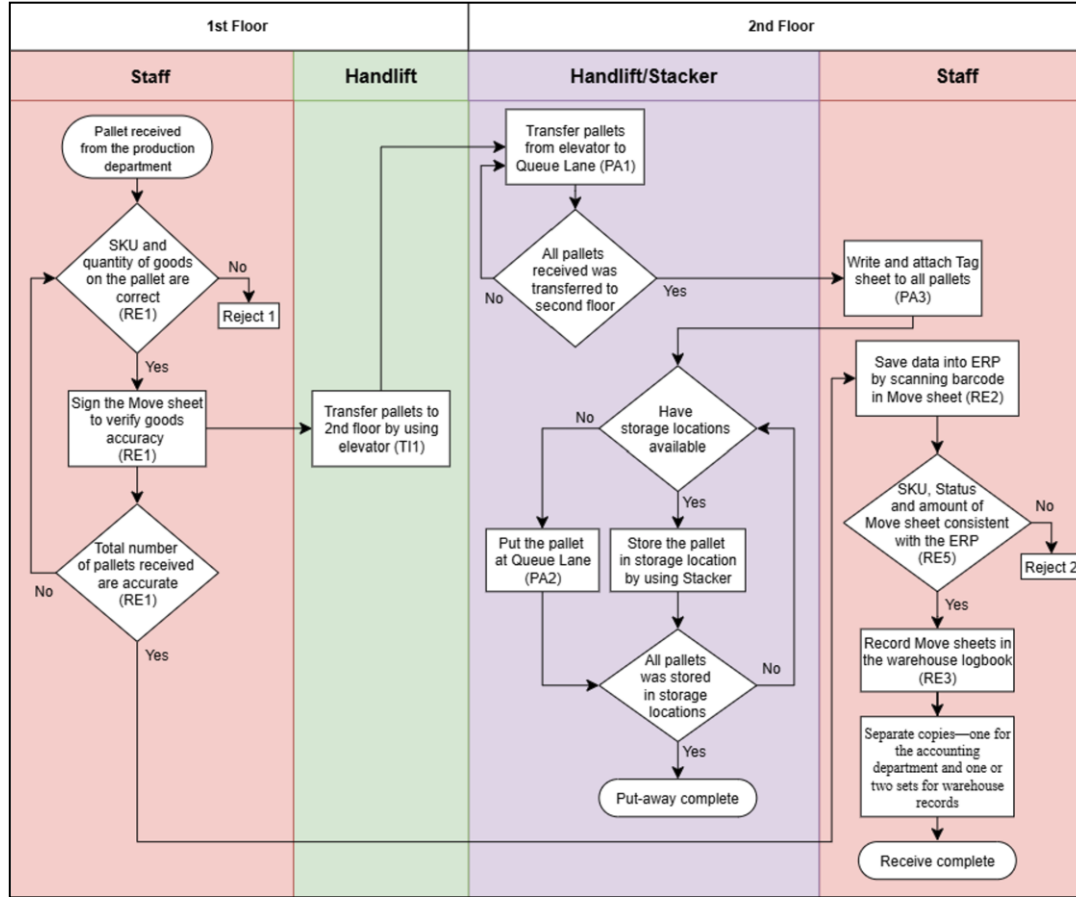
1st Floor

2nd Floor

Staff

Handlift

Handlift/Stacker

Staff

Pallet received from the production department

SKU and quantity of goods on the pallet are correct (RE1)

No

Reject 1

Yes

Sign the Move sheet to verify goods accuracy (RE1)

Total number of pallets received are accurate (RE1)

No

Yes

Transfer pallets to 2nd floor by using elevator (TI1)

Transfer pallets from elevator to Queue Lane (PA1)

All pallets received was transferred to second floor

No

Yes

Have storage locations available

No

Yes

Put the pallet at Queue Lane (PA2)

Store the pallet in storage location by using Stacker

All pallets was stored in storage locations

No

Yes

Put-away complete

Write and attach Tag sheet to all pallets (PA3)

Save data into ERP by scanning barcode in Move sheet (RE2)

SKU, Status and amount of Move sheet consistent with the ERP (RE5)

No

Reject 2

Yes

Record Move sheets in the warehouse logbook (RE3)

Separate copies—one for the accounting department and one or two sets for warehouse records

Receive complete